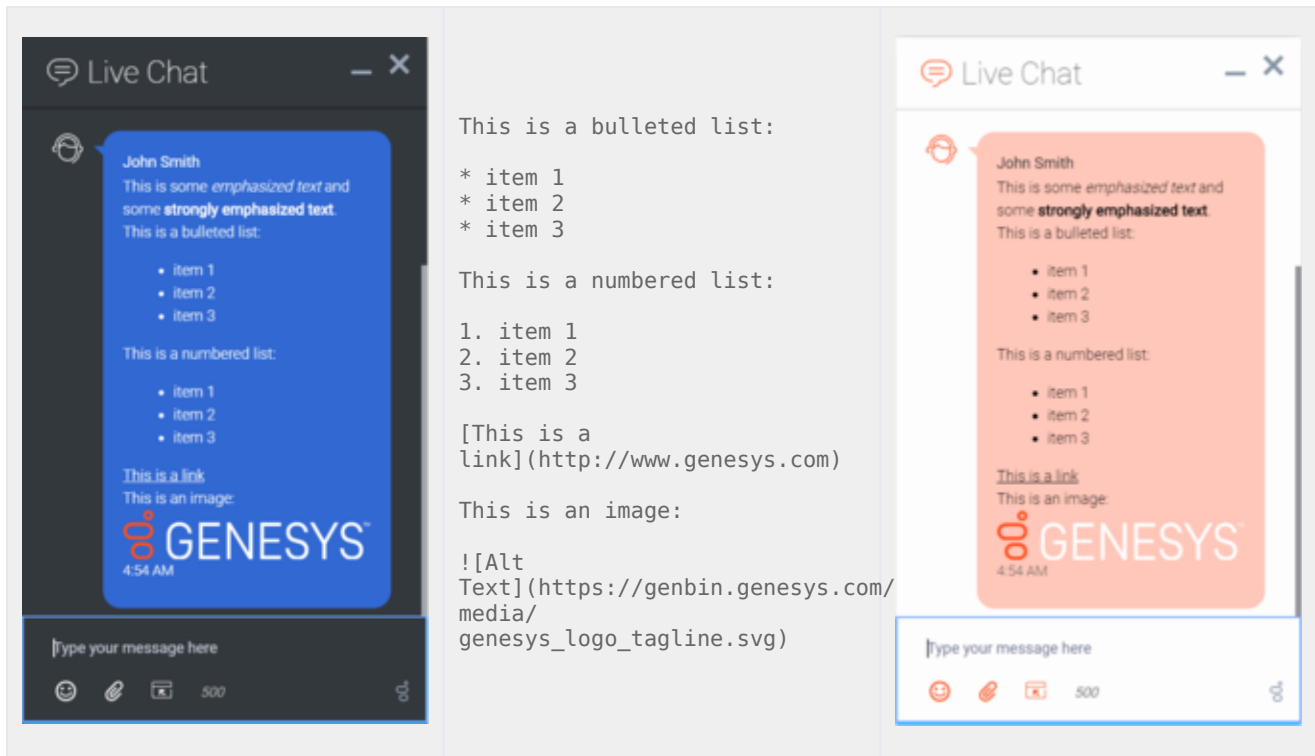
Live Chat

John Smith
This is some *emphasized text* and some **strongly emphasized text**.
This is a bulleted list:

- item 1
- item 2
- item 3

This is a numbered list:

- item 1
- item 2
- item 3

This is a link
This is an image:
GENESYS™
4:54 AM

Type your message here

500

This is a bulleted list:

\* item 1
\* item 2
\* item 3

This is a numbered list:

1. item 1
2. item 2
3. item 3

[This is a link](http://www.genesys.com)

This is an image:

![Alt Text](https://genbin.genesys.com/media/genesys_logo_tagline.svg)

Live Chat

John Smith
This is some *emphasized text* and some **strongly emphasized text**.
This is a bulleted list:

- item 1
- item 2
- item 3

This is a numbered list:

- item 1
- item 2
- item 3

This is a link
This is an image:
GENESYS™
4:54 AM

Type your message here

500